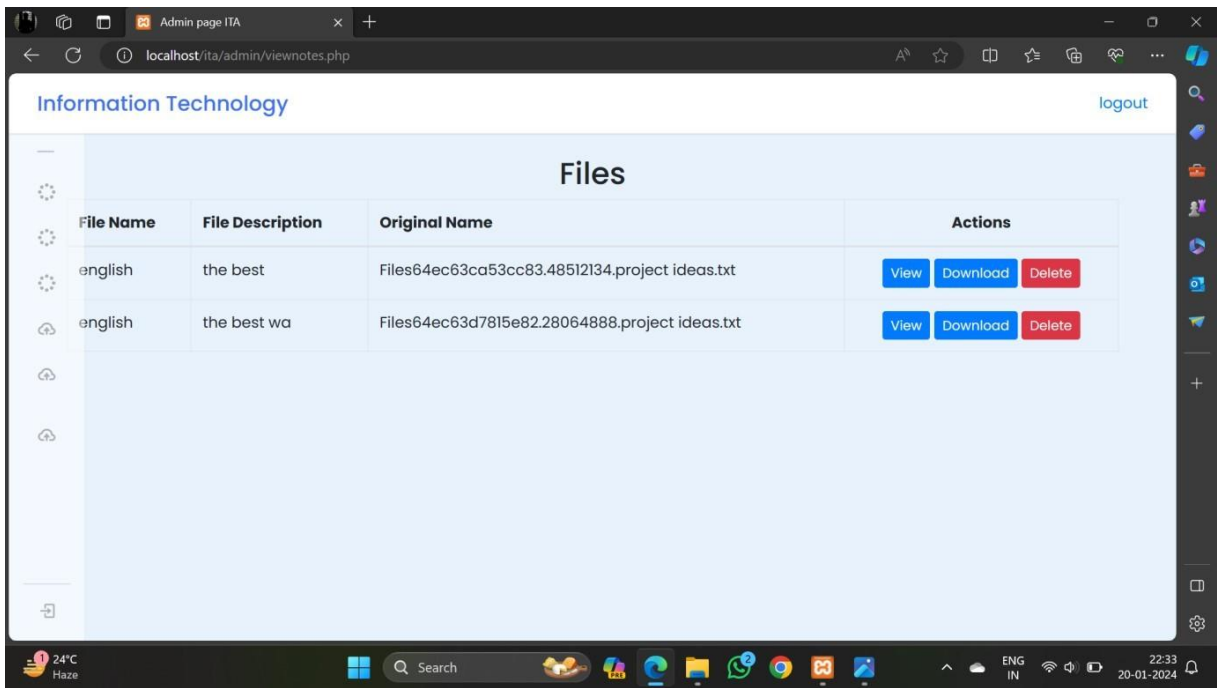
Admin page ITA

localhost/ita/admin/viewnotes.php

Information Technology

logout

Files

| File Name | File Description | Original Name | Actions |
|---|---|---|---|
| english | the best | Files64ec63ca53cc83.48512134.project ideas.txt | View Download Delete |
| english | the best wa | Files64ec63d7815e82.28064888.project ideas.txt | View Download Delete |

24°C
Haze

Search

ENG
IN

22:33
20-01-2024